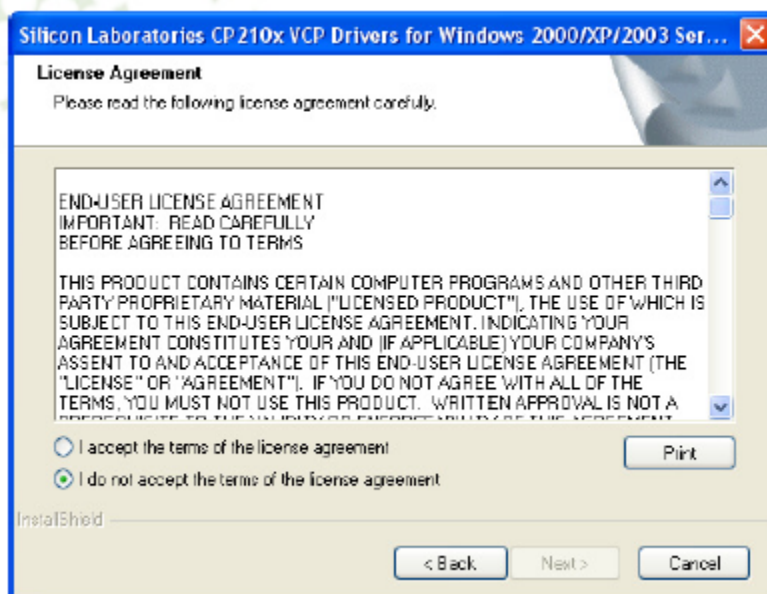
Silicon Laboratories CP210x VCP Drivers for Windows 2000/XP/2003 Ser...

License Agreement

Please read the following license agreement carefully.

END-USER LICENSE AGREEMENT
IMPORTANT: READ CAREFULLY
BEFORE AGREEING TO TERMS

THIS PRODUCT CONTAINS CERTAIN COMPUTER PROGRAMS AND OTHER THIRD PARTY PROPRIETARY MATERIAL ("LICENSED PRODUCT"), THE USE OF WHICH IS SUBJECT TO THIS END-USER LICENSE AGREEMENT. INDICATING YOUR AGREEMENT CONSTITUTES YOUR AND (IF APPLICABLE) YOUR COMPANY'S ASSENT TO AND ACCEPTANCE OF THIS END-USER LICENSE AGREEMENT (THE "LICENSE" OR "AGREEMENT"). IF YOU DO NOT AGREE WITH ALL OF THE TERMS, YOU MUST NOT USE THIS PRODUCT. WRITTEN APPROVAL IS NOT A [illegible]

I accept the terms of the license agreement

I do not accept the terms of the license agreement

Print

InstallShield

< Back

Next >

Cancel